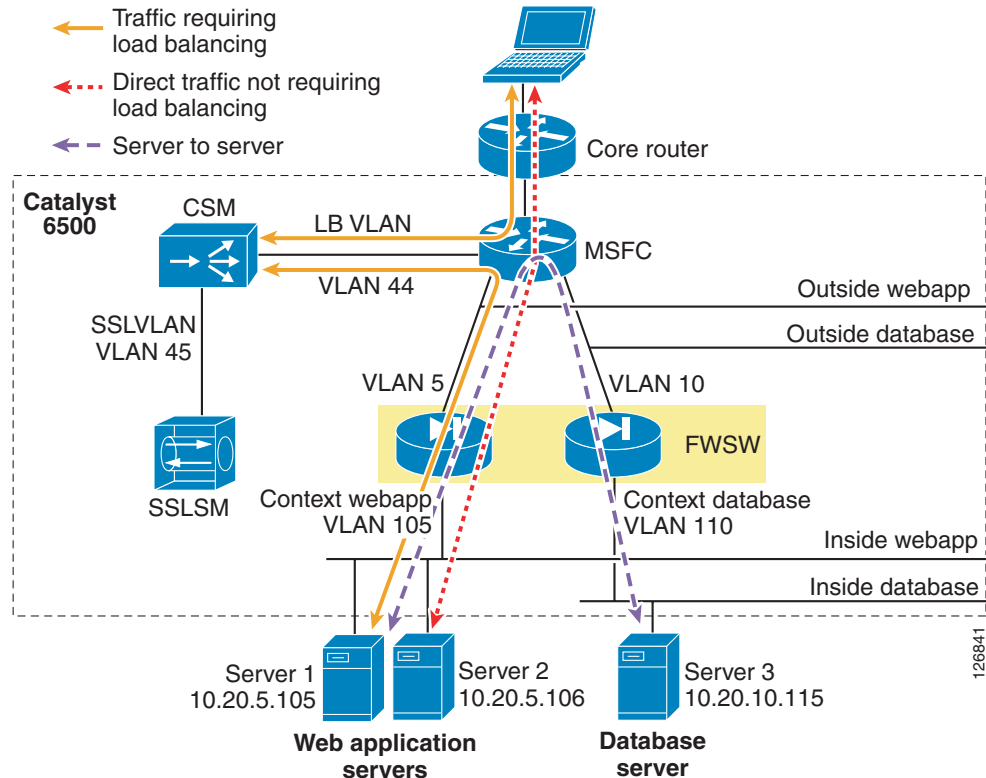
Traffic requiring load balancing

Direct traffic not requiring load balancing

Server to server

Core router

Catalyst 6500

CSM

LB VLAN

MSFC

VLAN 44

Outside webapp

SSLVLAN VLAN 45

Outside database

VLAN 5

VLAN 10

FWSW

SSLSM

Context webapp VLAN 105

Context database VLAN 110

Inside webapp

Inside database

Server 1 10.20.5.105

Server 2 10.20.5.106

Server 3 10.20.10.115

Web application servers

Database server

126841